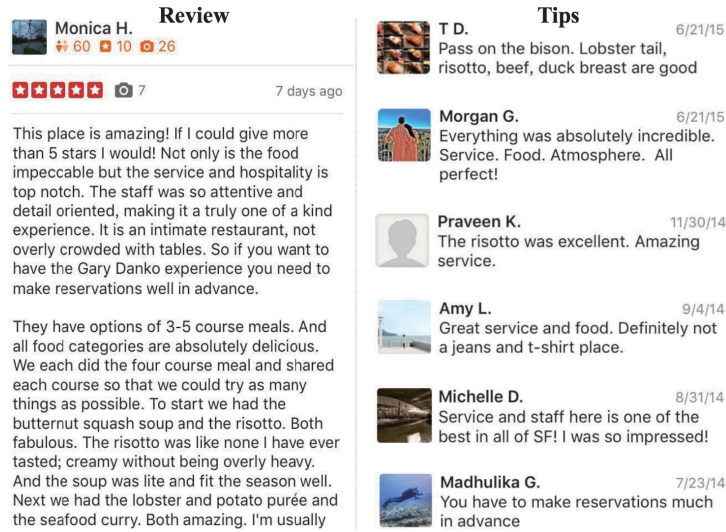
Review

Monica H.
60 10 26

7 7 days ago

This place is amazing! If I could give more than 5 stars I would! Not only is the food impeccable but the service and hospitality is top notch. The staff was so attentive and detail oriented, making it a truly one of a kind experience. It is an intimate restaurant, not overly crowded with tables. So if you want to have the Gary Danko experience you need to make reservations well in advance.

They have options of 3-5 course meals. And all food categories are absolutely delicious. We each did the four course meal and shared each course so that we could try as many things as possible. To start we had the butternut squash soup and the risotto. Both fabulous. The risotto was like none I have ever tasted; creamy without being overly heavy. And the soup was lite and fit the season well. Next we had the lobster and potato purée and the seafood curry. Both amazing. I'm usually

Tips

T D. 6/21/15
Pass on the bison. Lobster tail, risotto, beef, duck breast are good

Morgan G. 6/21/15
Everything was absolutely incredible. Service. Food. Atmosphere. All perfect!

Praveen K. 11/30/14
The risotto was excellent. Amazing service.

Amy L. 9/4/14
Great service and food. Definitely not a jeans and t-shirt place.

Michelle D. 8/31/14
Service and staff here is one of the best in all of SF! I was so impressed!

Madhulika G. 7/23/14
You have to make reservations much in advance